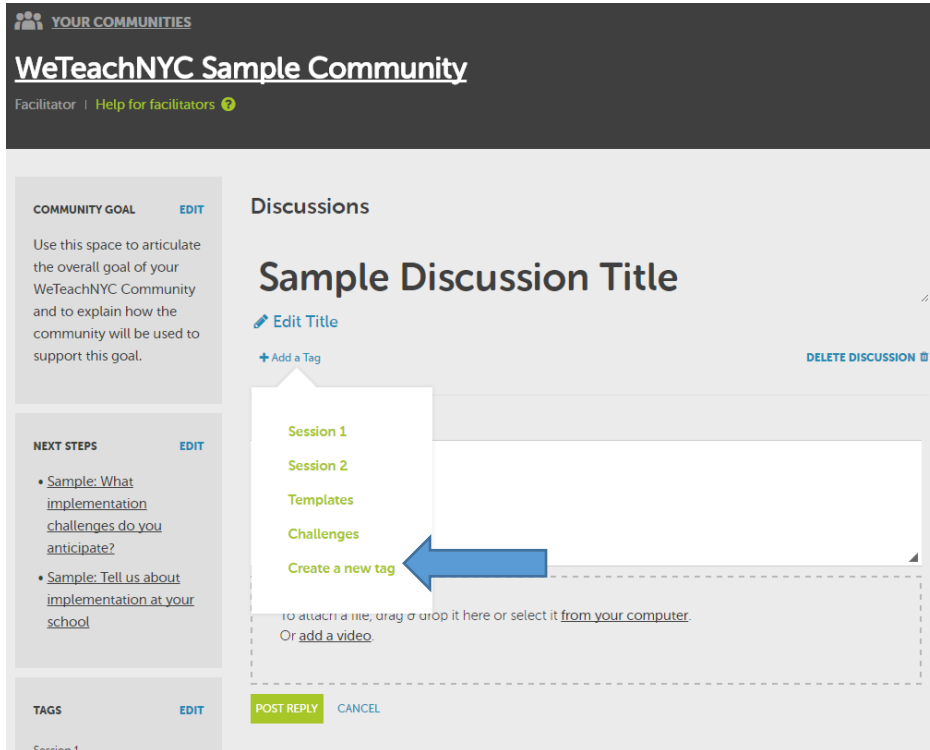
YOUR COMMUNITIES

WeTeachNYC Sample Community

Facilitator | Help for facilitators

COMMUNITY GOAL EDIT

Use this space to articulate the overall goal of your WeTeachNYC Community and to explain how the community will be used to support this goal.

NEXT STEPS EDIT

• Sample: What implementation challenges do you anticipate?

• Sample: Tell us about implementation at your school

TAGS EDIT

Discussions

Sample Discussion Title

Edit Title

+ Add a Tag

DELETE DISCUSSION

Session 1

Session 2

Templates

Challenges

Create a new tag

To attach a file, drag & drop it here or select it from your computer.
Or add a video.

POST REPLY CANCEL